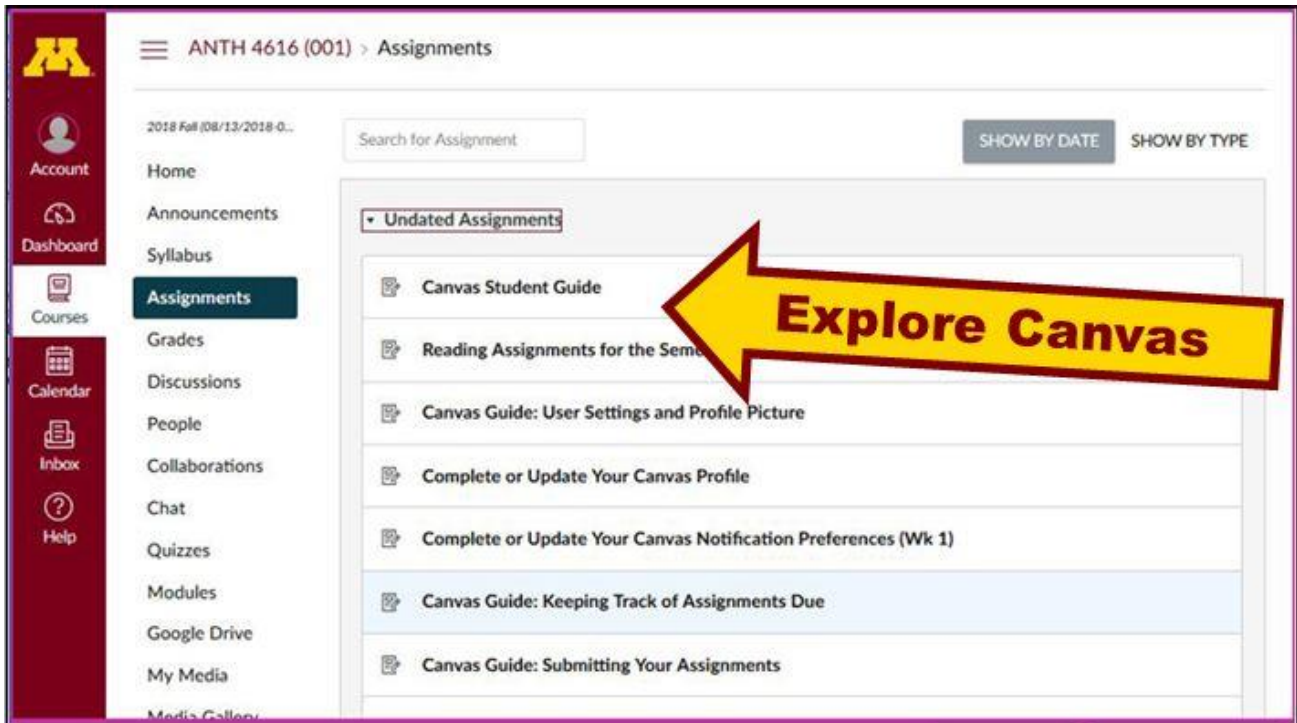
Account
Dashboard
Courses
Calendar
Inbox
Help

ANTH 4616 (001) > Assignments

2018 Fall (08/13/2018-0...
Home
Announcements
Syllabus
Assignments
Grades
Discussions
People
Collaborations
Chat
Quizzes
Modules
Google Drive
My Media
Media Gallery

Search for Assignment
SHOW BY DATE
SHOW BY TYPE

Undated Assignments
Canvas Student Guide
Reading Assignments for the Seme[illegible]
Canvas Guide: User Settings and Profile Picture
Complete or Update Your Canvas Profile
Complete or Update Your Canvas Notification Preferences (Wk 1)
Canvas Guide: Keeping Track of Assignments Due
Canvas Guide: Submitting Your Assignments

Explore Canvas